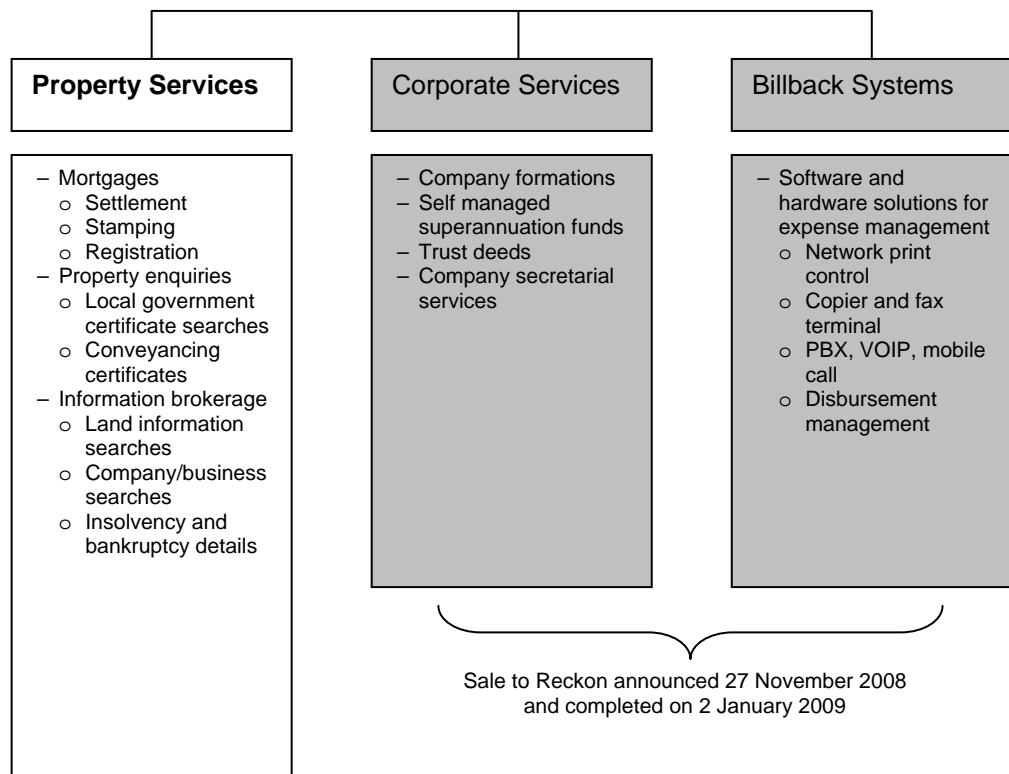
**Property Services**

– Mortgages
  o Settlement
  o Stamping
  o Registration
– Property enquiries
  o Local government certificate searches
  o Conveyancing certificates
– Information brokerage
  o Land information searches
  o Company/business searches
  o Insolvency and bankruptcy details

Corporate Services

– Company formations
– Self managed superannuation funds
– Trust deeds
– Company secretarial services

Billback Systems

– Software and hardware solutions for expense management
  o Network print control
  o Copier and fax terminal
  o PBX, VOIP, mobile call
  o Disbursement management

Sale to Reckon announced 27 November 2008 and completed on 2 January 2009